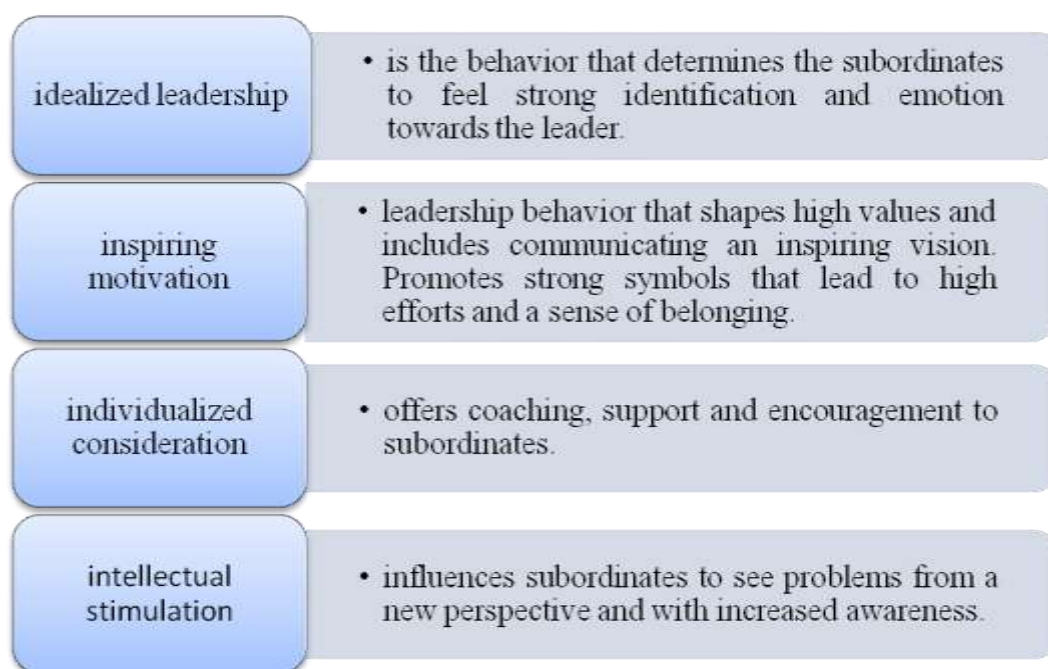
idealized leadership

• is the behavior that determines the subordinates to feel strong identification and emotion towards the leader.

inspiring motivation

• leadership behavior that shapes high values and includes communicating an inspiring vision. Promotes strong symbols that lead to high efforts and a sense of belonging.

individualized consideration

• offers coaching, support and encouragement to subordinates.

intellectual stimulation

• influences subordinates to see problems from a new perspective and with increased awareness.